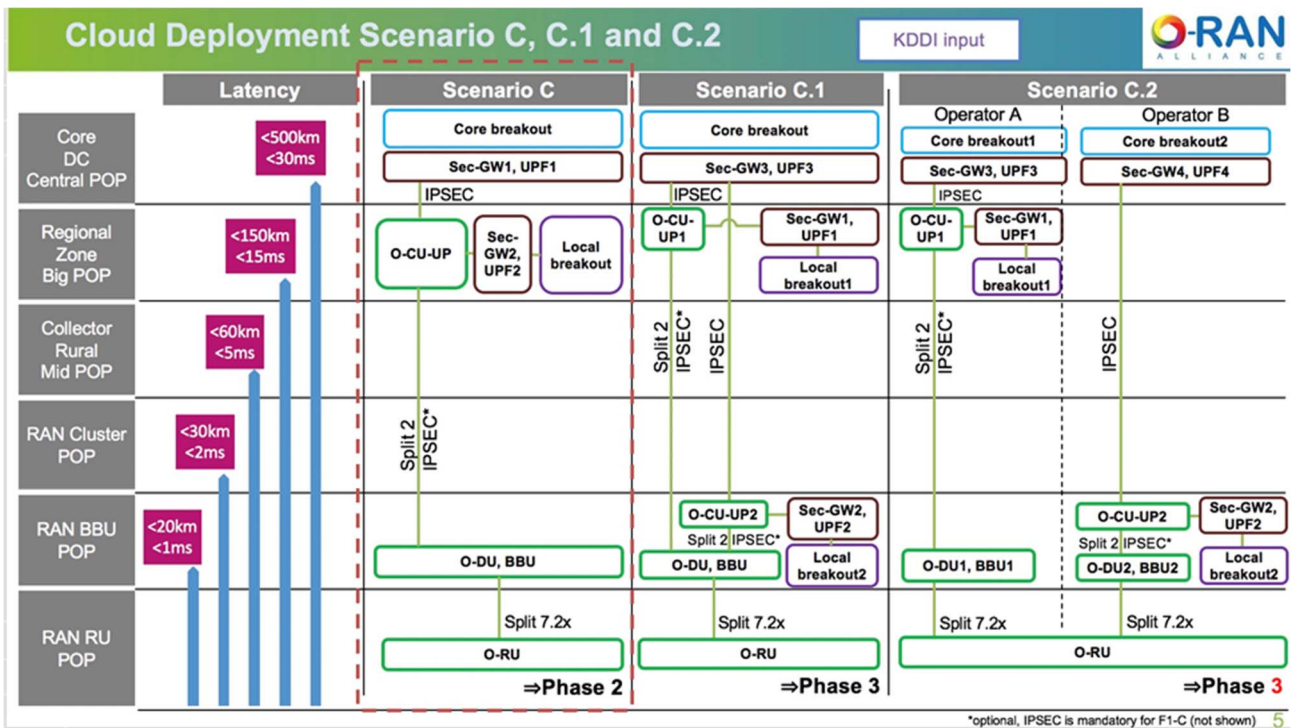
Cloud Deployment Scenario C, C.1 and C.2

KDDI input

O-RAN ALLIANCE

| | Latency | Scenario C | Scenario C.1 | Scenario C.2 |
|---|---|---|---|---|
| Core DC Central POP | <500km <30ms | Core breakout; Sec-GW1, UPF1; IPSEC | Core breakout; Sec-GW3, UPF3; IPSEC | Operator A: Core breakout1; Sec-GW3, UPF3; IPSEC. Operator B: Core breakout2; Sec-GW4, UPF4 |
| Regional Zone Big POP | <150km <15ms | O-CU-UP; Sec-GW2, UPF2; Local breakout | O-CU-UP1; Sec-GW1, UPF1; Local breakout1 | O-CU-UP1; Sec-GW1, UPF1; Local breakout1 |
| Collector Rural Mid POP | <60km <5ms | | Split 2 IPSEC*; IPSEC | Split 2 IPSEC*; IPSEC |
| RAN Cluster POP | <30km <2ms | Split 2 IPSEC* | | |
| RAN BBU POP | <20km <1ms | O-DU, BBU | O-CU-UP2; Sec-GW2, UPF2; Split 2 IPSEC*; O-DU, BBU; Local breakout2 | O-DU1, BBU1; O-CU-UP2; Sec-GW2, UPF2; Split 2 IPSEC*; O-DU2, BBU2; Local breakout2 |
| RAN RU POP | | Split 7.2x; O-RU | Split 7.2x; O-RU | Split 7.2x; Split 7.2x; O-RU |

⇒Phase 2

⇒Phase 3

⇒Phase 3

*optional, IPSEC is mandatory for F1-C (not shown)

5